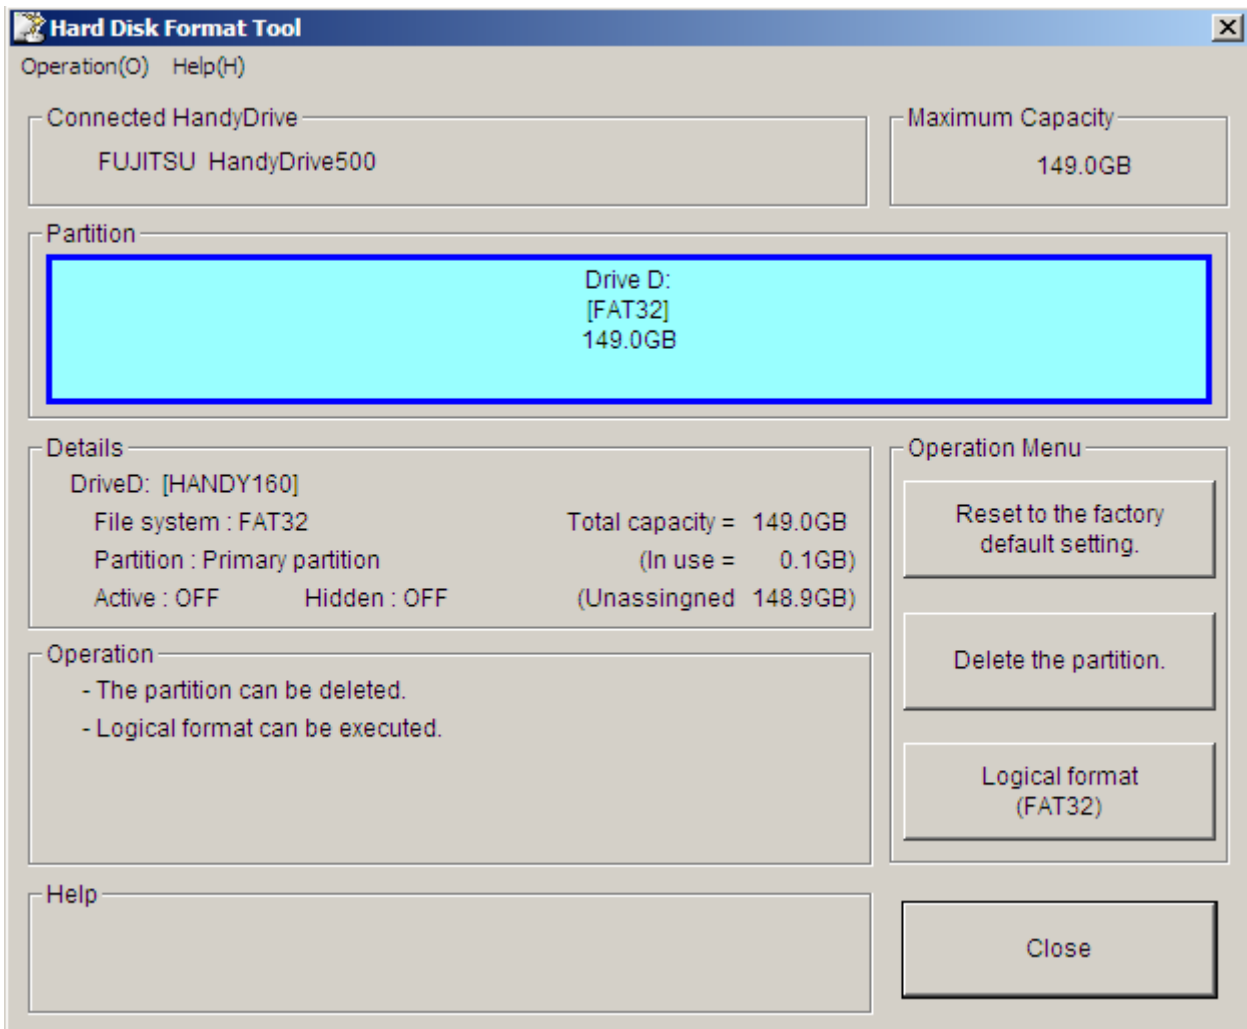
Hard Disk Format Tool

Operation(O) Help(H)

Connected HandyDrive

FUJITSU HandyDrive500

Maximum Capacity

149.0GB

Partition

Drive D:
[FAT32]
149.0GB

Details

DriveD: [HANDY160]

File system : FAT32

Total capacity = 149.0GB

Partition : Primary partition

(In use = 0.1GB)

Active : OFF Hidden : OFF

(Unassingned 148.9GB)

Operation

- The partition can be deleted.

- Logical format can be executed.

Operation Menu

Reset to the factory default setting.

Delete the partition.

Logical format (FAT32)

Help

Close